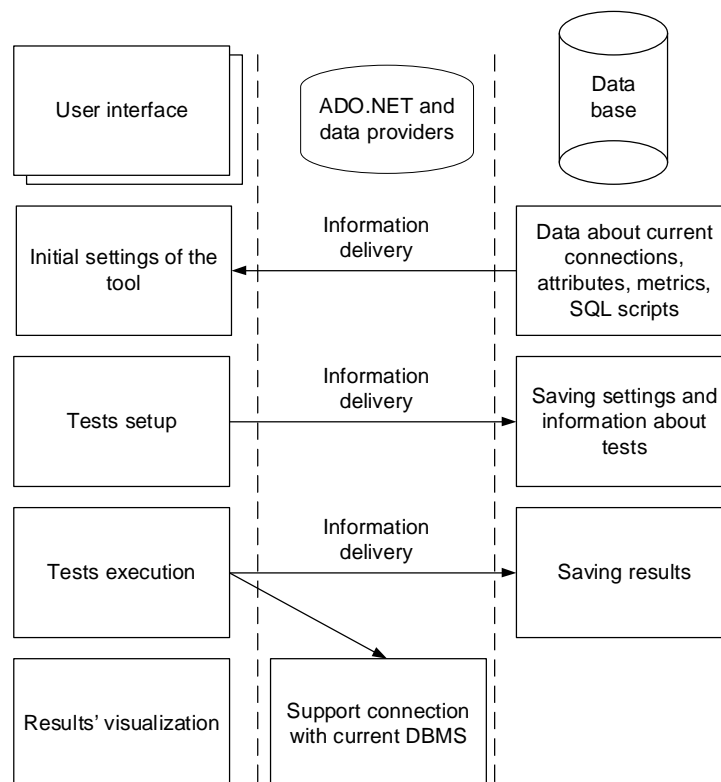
User interface

ADO.NET and data providers

Data base

Information delivery

Initial settings of the tool

Data about current connections, attributes, metrics, SQL scripts

Information delivery

Tests setup

Saving settings and information about tests

Information delivery

Tests execution

Saving results

Results' visualization

Support connection with current DBMS